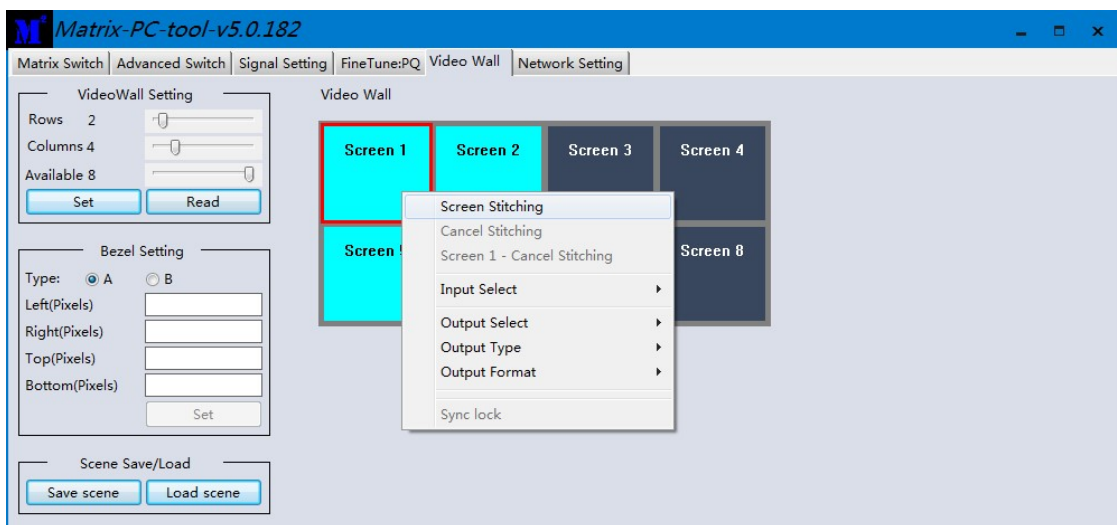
M Matrix-PC-tool-v5.0.182

Matrix Switch | Advanced Switch | Signal Setting | FineTune:PQ | Video Wall | Network Setting

VideoWall Setting
Rows 2
Columns 4
Available 8
Set
Read

Bezel Setting
Type: A B
Left(Pixels)
Right(Pixels)
Top(Pixels)
Bottom(Pixels)
Set

Scene Save/Load
Save scene
Load scene

Video Wall

Screen 1
Screen 2
Screen 3
Screen 4
Screen 5
Screen 8

Screen Stitching
Cancel Stitching
Screen 1 - Cancel Stitching
Input Select
Output Select
Output Type
Output Format
Sync lock